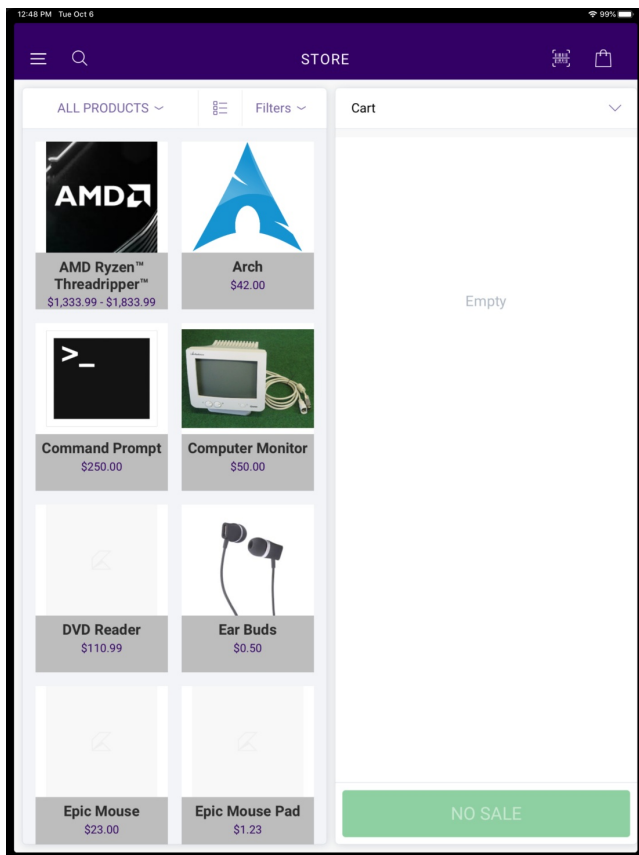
12:48 PM Tue Oct 6

99%

STORE

ALL PRODUCTS

Filters

Cart

AMDA

AMD Ryzen™ Threadripper™
$1,333.99 - $1,833.99

Arch
$42.00

>_

Command Prompt
$250.00

Computer Monitor
$50.00

DVD Reader
$110.99

Ear Buds
$0.50

Epic Mouse
$23.00

Epic Mouse Pad
$1.23

Empty

NO SALE